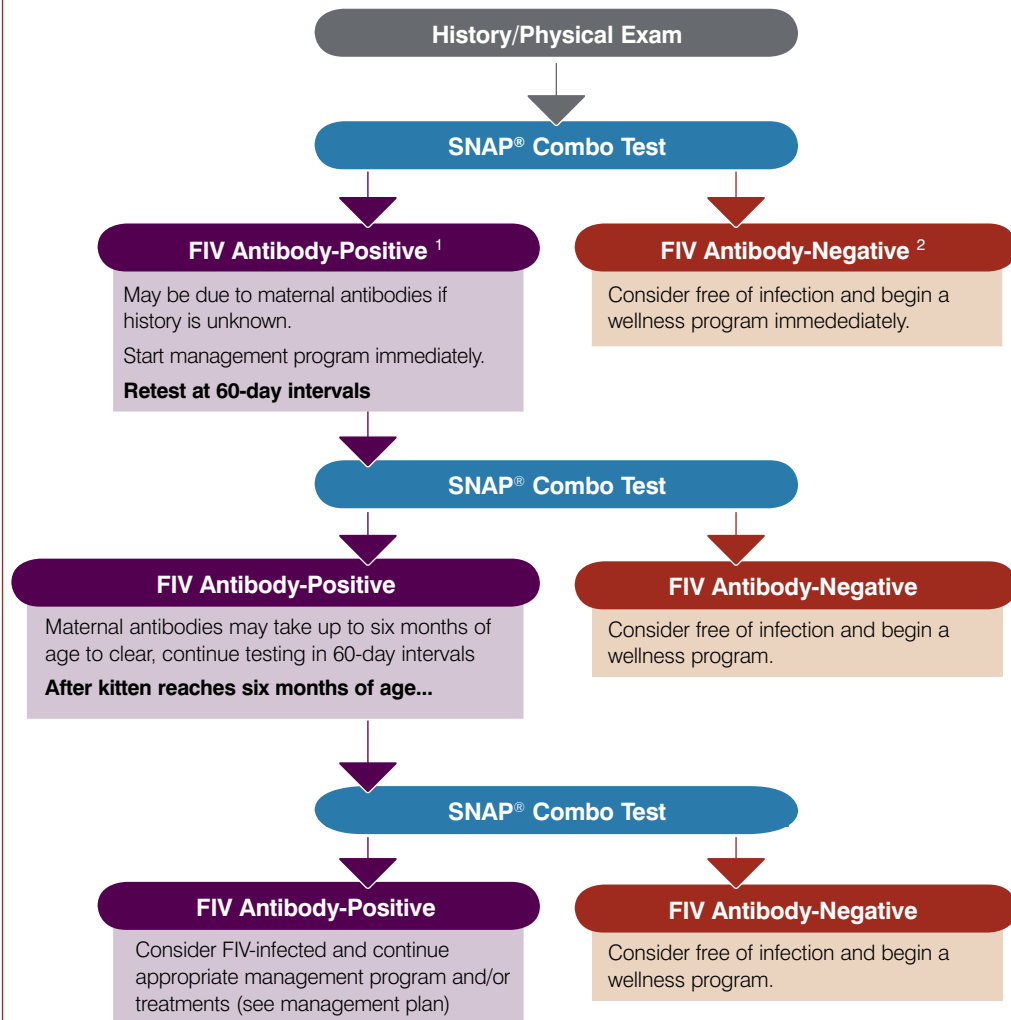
History/Physical Exam

SNAP® Combo Test

FIV Antibody-Positive $^1$

May be due to maternal antibodies if history is unknown.

Start management program immediately.

**Retest at 60-day intervals**

FIV Antibody-Negative $^2$

Consider free of infection and begin a wellness program immedediately.

SNAP® Combo Test

FIV Antibody-Positive

Maternal antibodies may take up to six months of age to clear, continue testing in 60-day intervals

**After kitten reaches six months of age...**

FIV Antibody-Negative

Consider free of infection and begin a wellness program.

SNAP® Combo Test

FIV Antibody-Positive

Consider FIV-infected and continue appropriate management program and/or treatments (see management plan)

FIV Antibody-Negative

Consider free of infection and begin a wellness program.